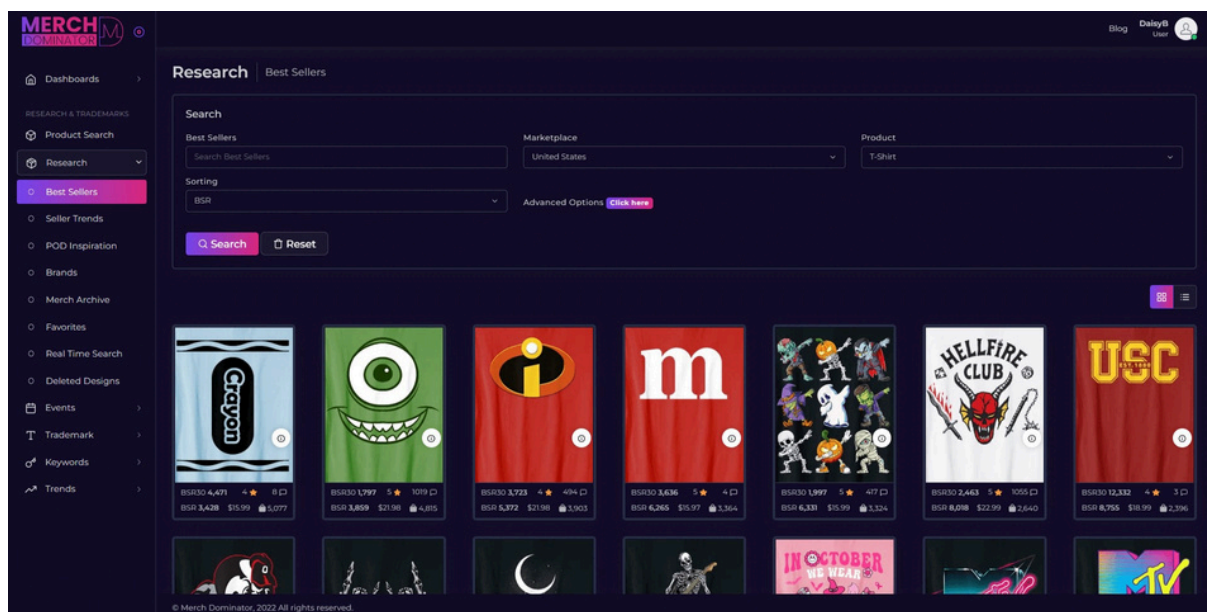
MERCH DOMINATOR

Blog DaisyB User

Dashboards

RESEARCH & TRADEMARKS

Product Search

Research

Best Sellers

Seller Trends

POD Inspiration

Brands

Merch Archive

Favorites

Real Time Search

Deleted Designs

Events

Trademark

Keywords

Trends

Research | Best Sellers

Search

Best Sellers

Search Best Sellers

Marketplace

United States

Product

T-Shirt

Sorting

BSR

Advanced Options Click here

Search

Reset

Crayon

HELLFIRE CLUB

USC

BSR30 4,471 4 8
BSR 3,428 $15.99 5,077

BSR30 1,797 5 1019
BSR 3,859 $21.98 4,815

BSR30 3,723 4 494
BSR 5,372 $21.98 3,903

BSR30 3,636 5 4
BSR 6,265 $15.97 3,364

BSR30 1,997 5 417
BSR 6,331 $15.99 3,324

BSR30 2,463 5 1055
BSR 8,018 $22.99 2,640

BSR30 12,332 4 3
BSR 8,755 $18.99 2,396

IN OCTOBER WE WEAR

MTV

© Merch Dominator, 2022 All rights reserved.